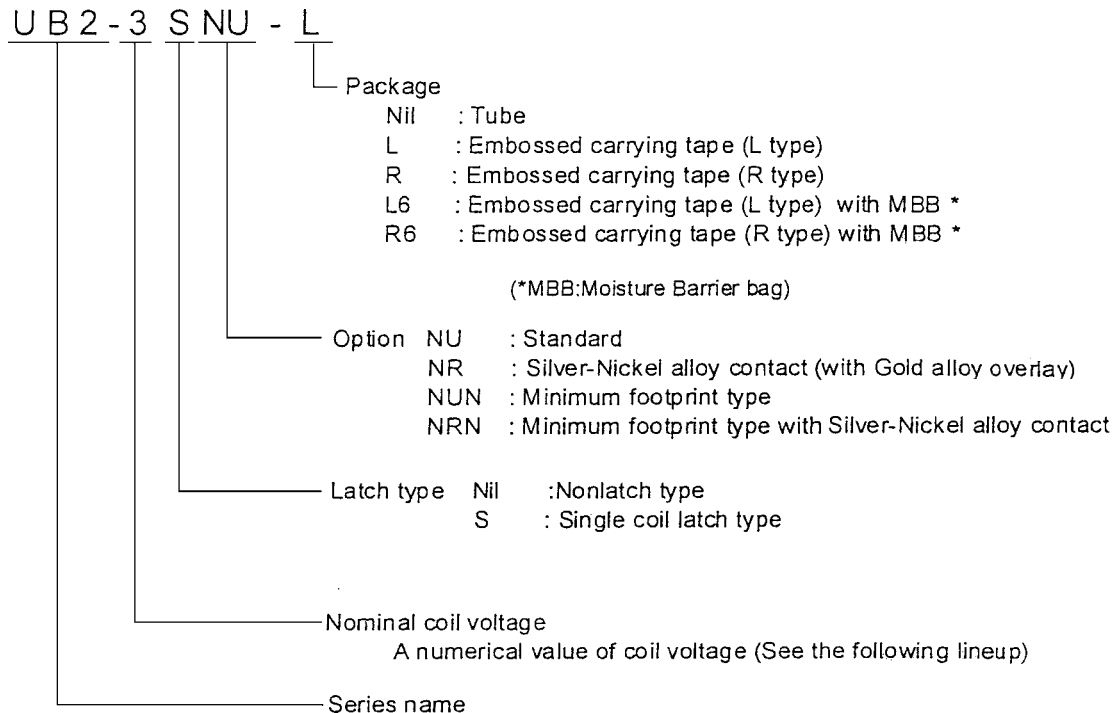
U B 2 - 3 S NU - L

Package
Nil : Tube
L : Embossed carrying tape (L type)
R : Embossed carrying tape (R type)
L6 : Embossed carrying tape (L type) with MBB *
R6 : Embossed carrying tape (R type) with MBB *

(*MBB:Moisture Barrier bag)

Option NU : Standard
NR : Silver-Nickel alloy contact (with Gold alloy overlay)
NUN : Minimum footprint type
NRN : Minimum footprint type with Silver-Nickel alloy contact

Latch type Nil :Nonlatch type
S : Single coil latch type

Nominal coil voltage
A numerical value of coil voltage (See the following lineup)

Series name